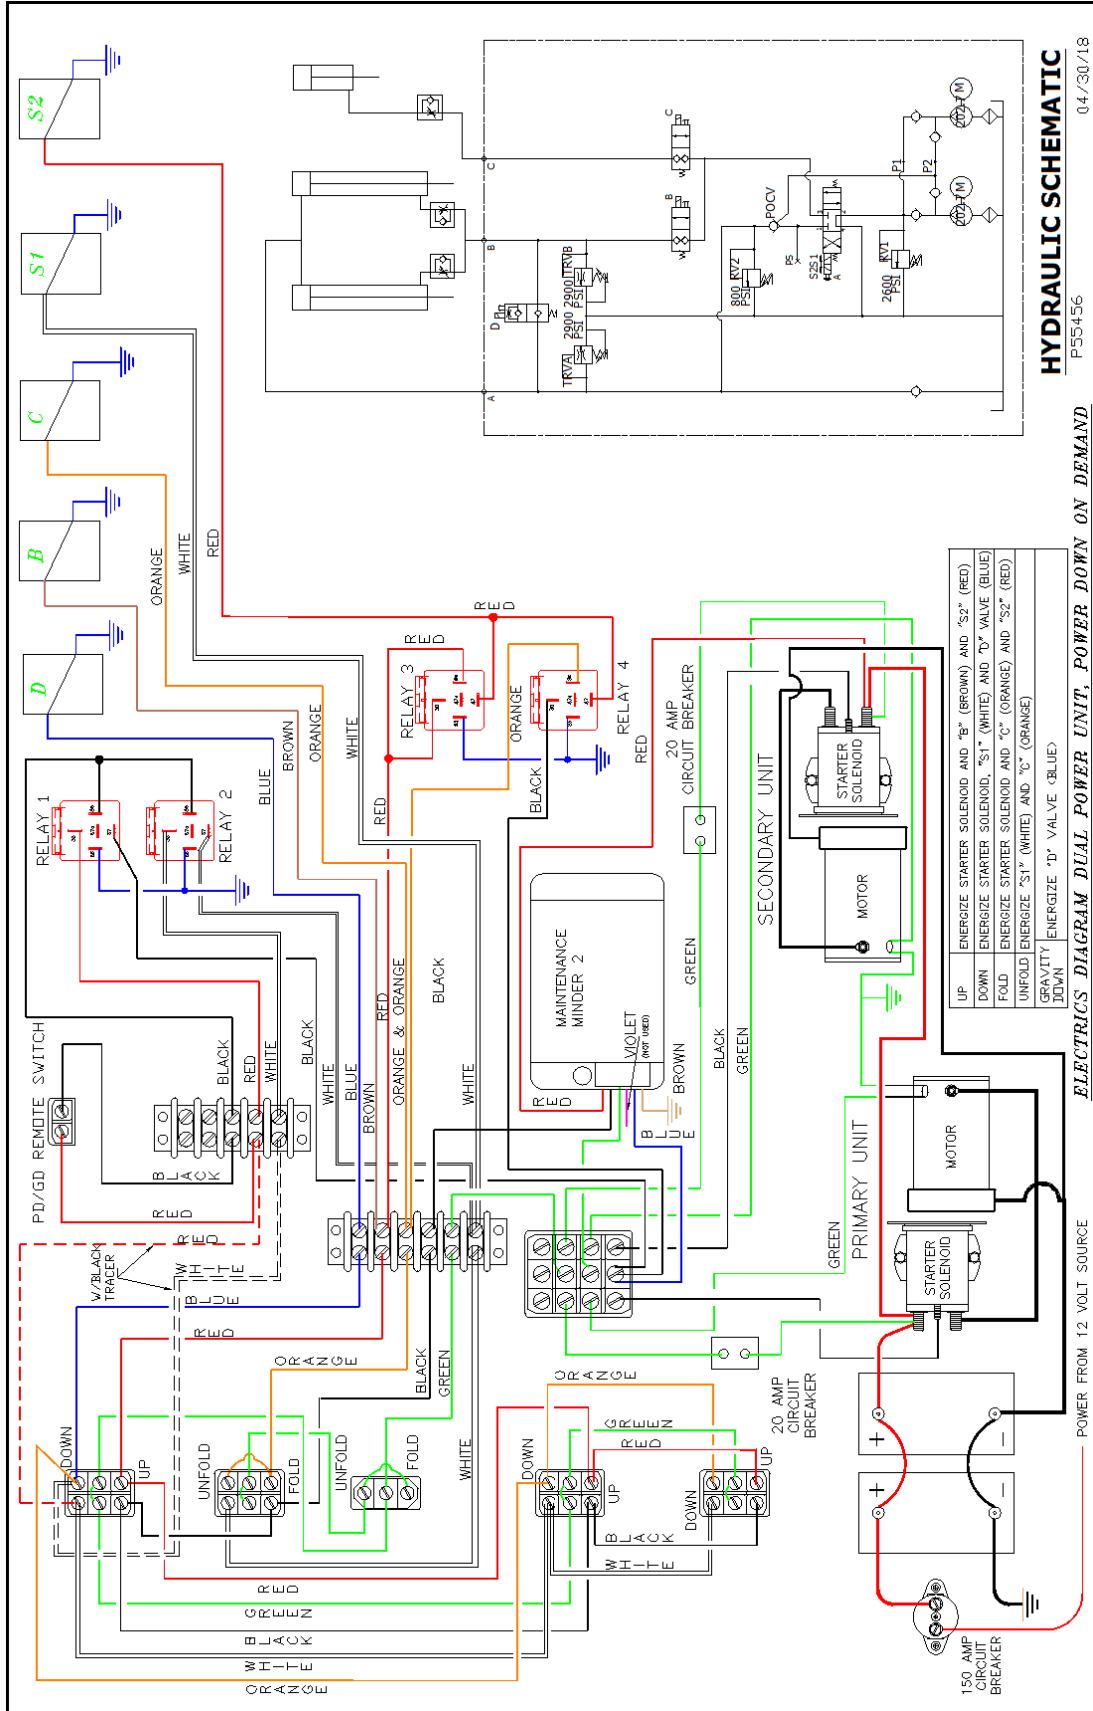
HYDRAULIC SCHEMATIC
P55456
04/30/18

ELECTRICS DIAGRAM DUAL POWER UNIT, POWER DOWN ON DEMAND

| UP | ENERGIZE STARTER SOLENOID AND "B" (BROWN) AND "S2" (RED) |
|---|---|
| DOWN | ENERGIZE STARTER SOLENOID, "S1" (WHITE) AND "D" VALVE (BLUE) |
| FOLD | ENERGIZE STARTER SOLENOID AND "C" (ORANGE) AND "S2" (RED) |
| UNFOLD | ENERGIZE "S1" (WHITE) AND "C" (ORANGE) |
| GRAVITY DOWN | ENERGIZE "D" VALVE (BLUE) |

S2
S1
C
B
D
C
B
A
D
TRVB
2900 PSI
2900 PSI
TRVA
800 PSI
RV2
P5
S2S1
POCV
RV1
2600 PSI
P1
P2
M
M

ORANGE
WHITE
RED
BROWN
ORANGE
WHITE
BLUE
RED
RELAY 3
RELAY 4
ORANGE
BLACK
RED
20 AMP CIRCUIT BREAKER
RELAY 1
RELAY 2
SECONDARY UNIT
STARTER SOLENOID
MOTOR
MAINTENANCE MINDER 2
VIOLET (NOT USED)
BROWN
GREEN
BLACK
GREEN
RED
BLUE
PD/GD REMOTE SWITCH
BLACK
RED
WHITE
BLACK
WHITE
BLUE
BROWN
ORANGE & ORANGE
RED
BLACK
WHITE
BLACK
RED
RED
RED
WHITE
W/BLACK TRACER
BLUE
RED
ORANGE
BLACK
GREEN
PRIMARY UNIT
GREEN
MOTOR
STARTER SOLENOID
DOWN
UP
UNFOLD
FOLD
UNFOLD
FOLD
WHITE
DOWN
UP
ORANGE
GREEN
RED
BLACK
WHITE
DOWN
UP
20 AMP CIRCUIT BREAKER
RED
GREEN
BLACK
WHITE
ORANGE
+
−
+
−
POWER FROM 12 VOLT SOURCE
150 AMP CIRCUIT BREAKER